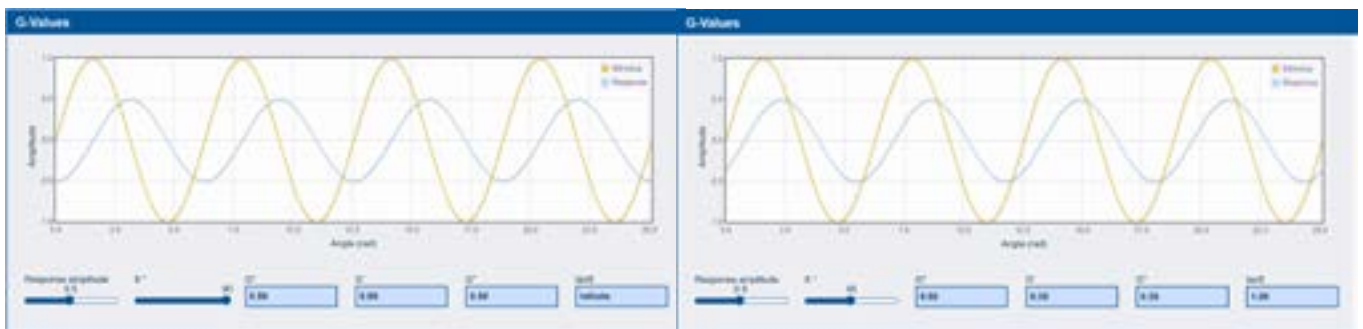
G-Values

Stimulus
Response

Amplitude

Angle (rad)

Response amplitude
0.5

δ °
90

G*
0.50

G'
0.00

G''
0.50

tanδ
Infinite

G-Values

Stimulus
Response

Amplitude

Angle (rad)

Response amplitude
0.5

δ °
45

G*
0.50

G'
0.35

G''
0.35

tanδ
1.00